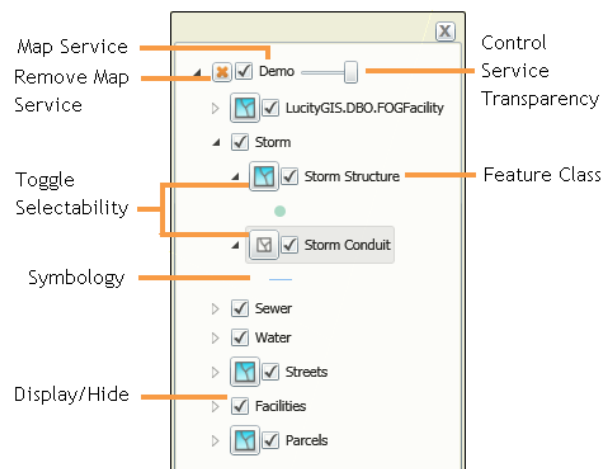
Map Service
Remove Map Service
Control Service Transparency
Demo
LucityGIS.DBO.FOGFacility
Storm
Toggle Selectability
Storm Structure
Feature Class
Storm Conduit
Symbology
Sewer
Water
Streets
Display/Hide
Facilities
Parcels